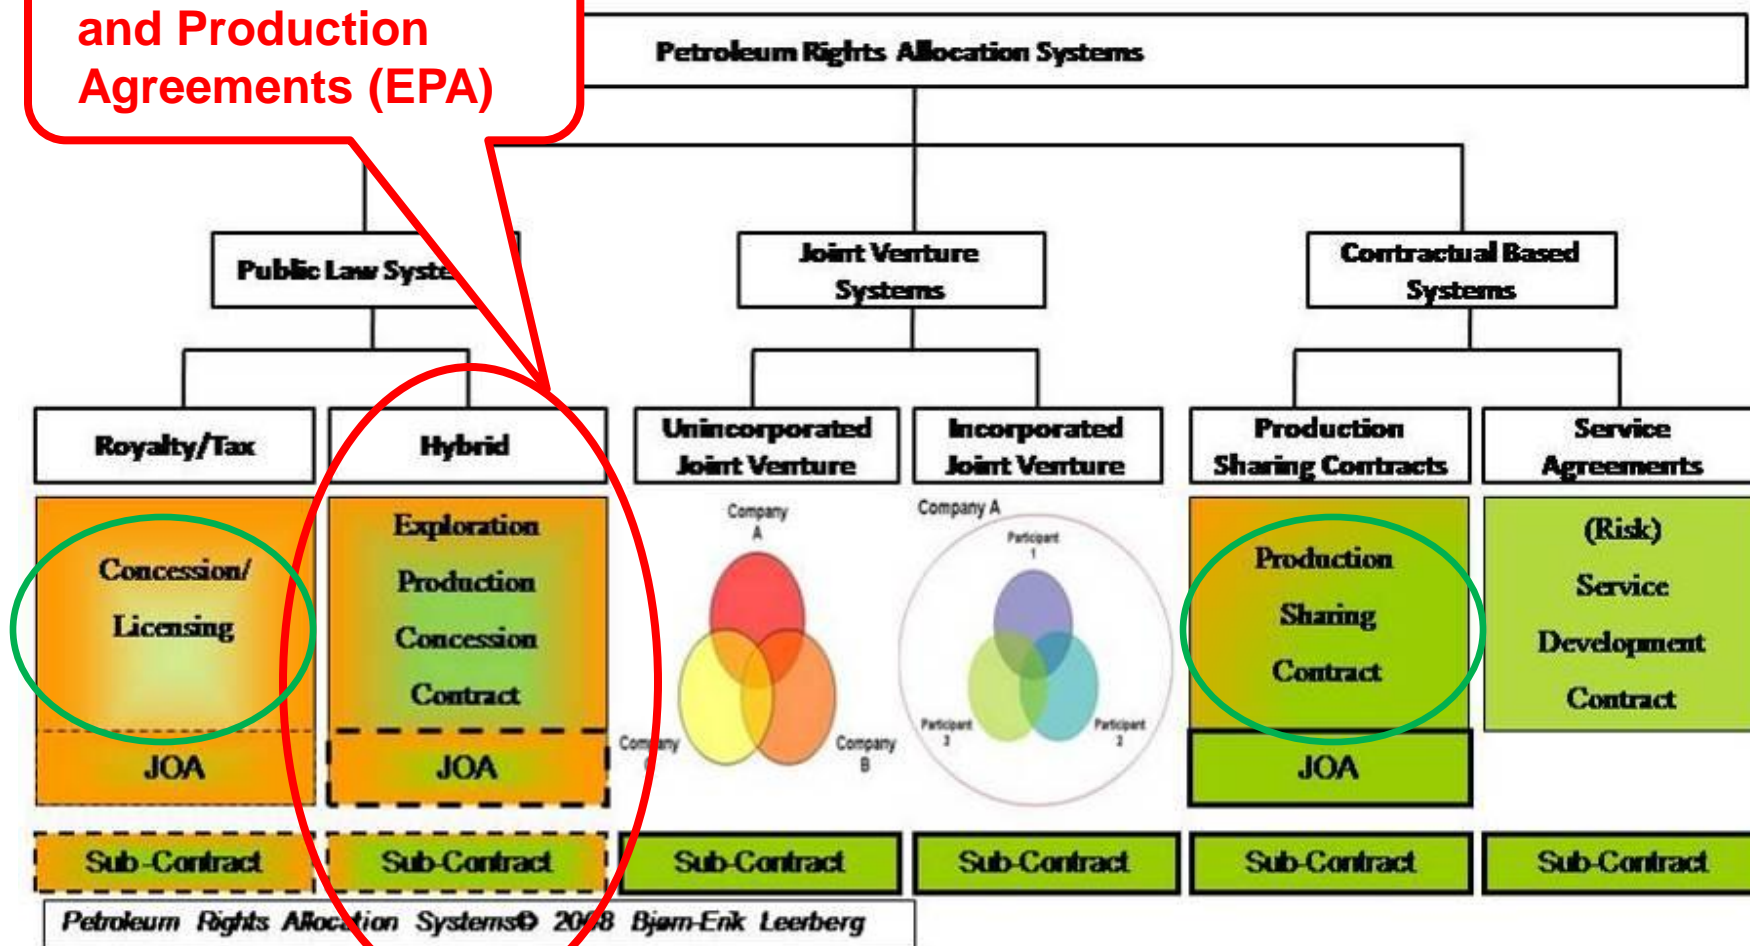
and Production Agreements (EPA)

Petroleum Rights Allocation Systems

Public Law Syste

Joint Venture Systems

Contractual Based Systems

Royalty/Tax

Hybrid

Unincorporated Joint Venture

Incorporated Joint Venture

Production Sharing Contracts

Service Agreements

Concession/ Licensing

JOA

Exploration Production Concession Contract

JOA

Company A

Company C

Company B

Company A

Participant 1

Participant 3

Participant 2

Production Sharing Contract

JOA

(Risk) Service Development Contract

Sub-Contract

Sub-Contract

Sub-Contract

Sub-Contract

Sub-Contract

Sub-Contract

Petroleum Rights Allocation Systems© 2008 Bjørn-Erik Leerberg